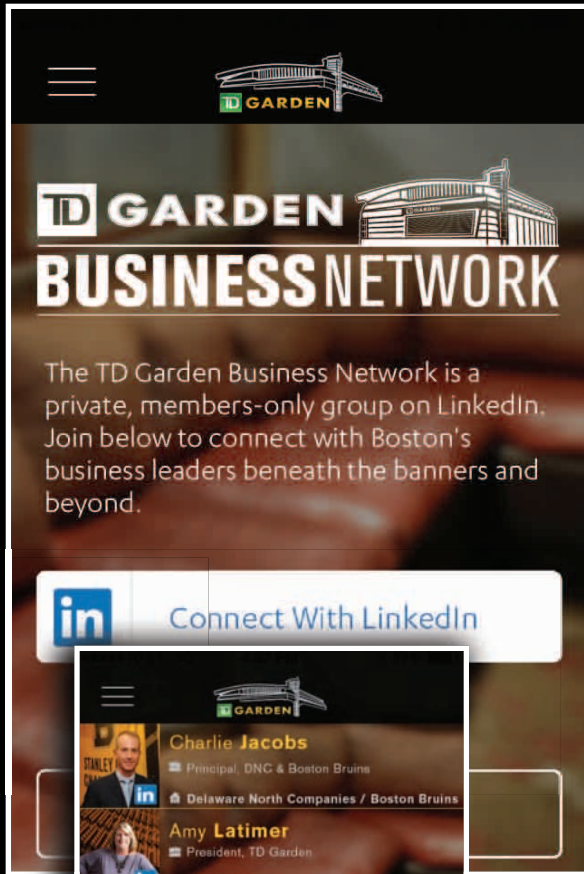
TD GARDEN

TD GARDEN
BUSINESS NETWORK

The TD Garden Business Network is a private, members-only group on LinkedIn. Join below to connect with Boston's business leaders beneath the banners and beyond.

in Connect With LinkedIn

TD GARDEN

Charlie Jacobs
Principal, DNC & Boston Bruins
in Delaware North Companies / Boston Bruins

Amy Latimer
President, TD Garden